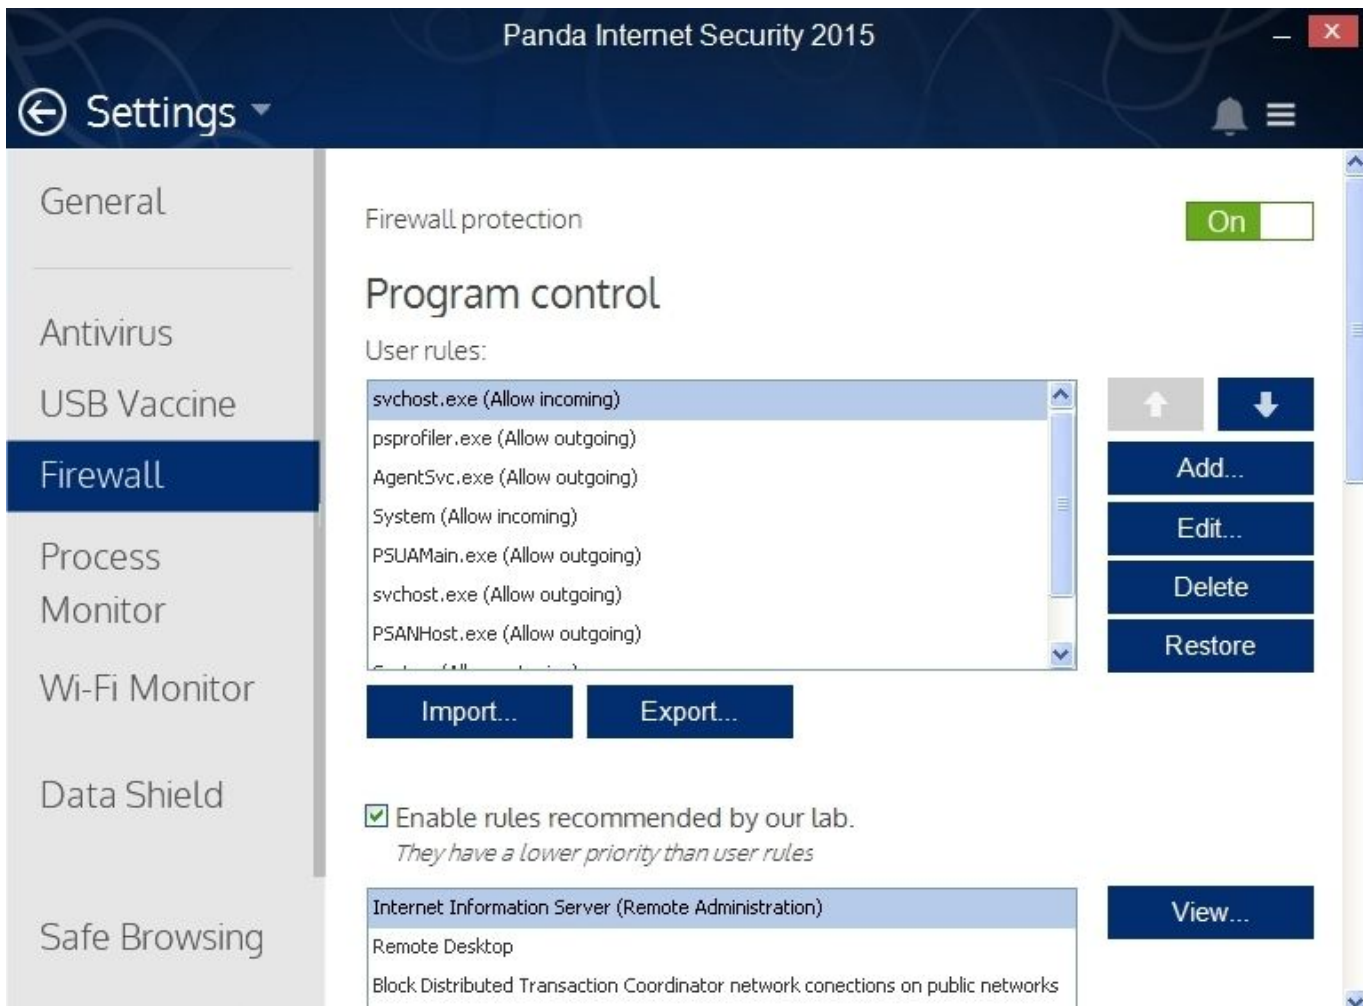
Panda Internet Security 2015

Settings

General

Antivirus

USB Vaccine

Firewall

Process Monitor

Wi-Fi Monitor

Data Shield

Safe Browsing

Firewall protection

On

Program control

User rules:

svchost.exe (Allow incoming)
psprofiler.exe (Allow outgoing)
AgentSvc.exe (Allow outgoing)
System (Allow incoming)
PSUAMain.exe (Allow outgoing)
svchost.exe (Allow outgoing)
PSANHost.exe (Allow outgoing)
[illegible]

Add...

Edit...

Delete

Restore

Import...

Export...

Enable rules recommended by our lab.

They have a lower priority than user rules

Internet Information Server (Remote Administration)
Remote Desktop
Block Distributed Transaction Coordinator network conections on public networks

View...